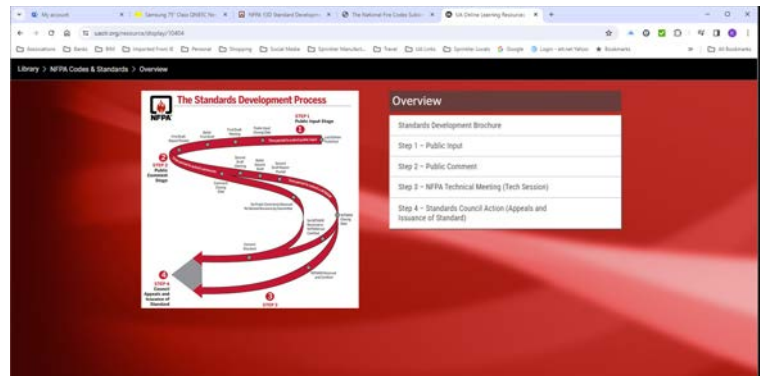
My account
Samsung 75" Class QN85C Ne
NFPA 13D Standard Developm
The National Fire Codes Subs
SA Online Learning Resources

Library > NFPA Codes & Standards > Overview

The Standards Development Process
NFPA
STEP 1
Public Input Stage
STEP 2
Public Comment Stage
STEP 4
Council Appeals and Issuance of Standard
STEP 3

Overview
Standards Development Brochure
Step 1 – Public Input
Step 2 – Public Comment
Step 3 – NFPA Technical Meeting (Tech Session)
Step 4 – Standards Council Action (Appeals and Issuance of Standard)